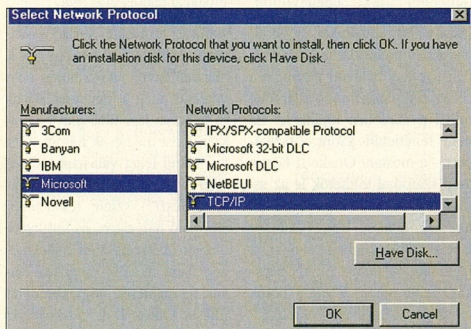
Select Network Protocol

Click the Network Protocol that you want to install, then click OK. If you have an installation disk for this device, click Have Disk.

Manufacturers:
3Com
Banyan
IBM
Microsoft
Novell

Network Protocols:
IPX/SPX-compatible Protocol
Microsoft 32-bit DLC
Microsoft DLC
NetBEUI
TCP/IP

Have Disk...

OK
Cancel